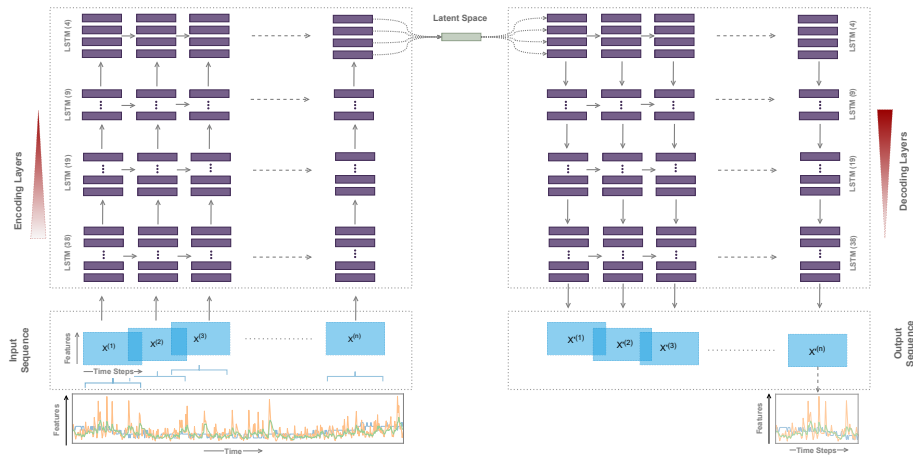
Latent Space

LSTM (4)
LSTM (9)
LSTM (19)
LSTM (38)

Encoding Layers

LSTM (4)
LSTM (9)
LSTM (19)
LSTM (38)

Decoding Layers

Input Sequence

Features
$x^{(1)}$
$x^{(2)}$
$x^{(3)}$
$x^{(n)}$
Time Steps

Output Sequence

$x'^{(1)}$
$x'^{(2)}$
$x'^{(3)}$
$x'^{(n)}$

Features
Time

Features
Time Steps